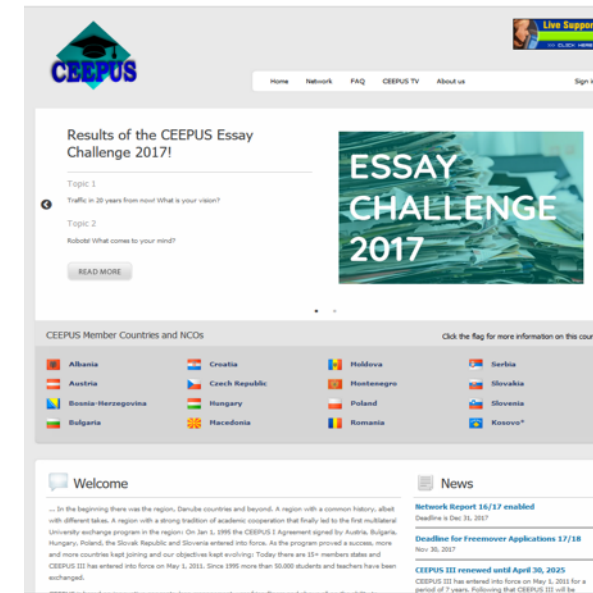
CEEPUS

Live Support
CLICK HERE

Home Network FAQ CEEPUS TV About us Sign i

Results of the CEEPUS Essay Challenge 2017!

Topic 1

Traffic in 20 years from now! What is your vision?

Topic 2

Robots! What comes to your mind?

READ MORE

ESSAY CHALLENGE 2017

CEEPUS Member Countries and NCOs

Click the flag for more information on this cou

| Albania | Croatia | Moldova | Serbia |
|---|---|---|---|
| Austria | Czech Republic | Montenegro | Slovakia |
| Bosnia-Herzegovina | Hungary | Poland | Slovenia |
| Bulgaria | Macedonia | Romania | Kosovo* |

Welcome

... In the beginning there was the region. Danube countries and beyond. A region with a common history, albeit with different takes. A region with a strong tradition of academic cooperation that finally led to the first multilateral University exchange program in the region: On Jan 1, 1995 the CEEPUS I Agreement signed by Austria, Bulgaria, Hungary, Poland, the Slovak Republic and Slovenia entered into force. As the program proved a success, more and more countries kept joining and our objectives kept evolving: Today there are 15+ members states and CEEPUS III has entered into force on May 1, 2011. Since 1995 more than 50,000 students and teachers have been exchanged.

News

Network Report 16/17 enabled
Deadline is Dec 31, 2017

Deadline for Freemover Applications 17/18
Nov 30, 2017

CEEPUS III renewed until April 30, 2025
CEEPUS III has entered into force on May 1, 2011 for a period of 7 years. Following that CEEPUS III will be